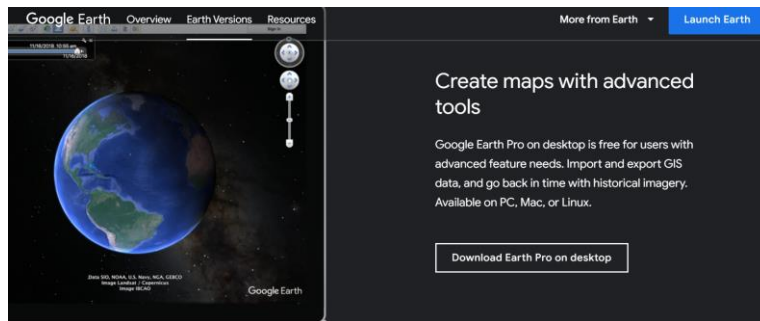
Google Earth Overview Earth Versions Resources

More from Earth

Launch Earth

11/16/2018 10:55 am

11/16/2018

Sign in

Create maps with advanced tools

Google Earth Pro on desktop is free for users with advanced feature needs. Import and export GIS data, and go back in time with historical imagery. Available on PC, Mac, or Linux.

Download Earth Pro on desktop

Data SIO, NOAA, U.S. Navy, NGA, GEBCO
Image Landsat / Copernicus
Image IBCAO

Google Earth